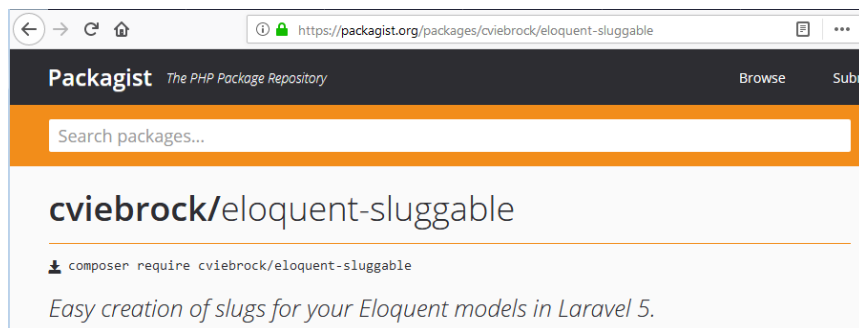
https://packagist.org/packages/cviebrock/eloquent-sluggable

Packagist The PHP Package Repository

Browse Subr

Search packages...

cviebrock/eloquent-sluggable

composer require cviebrock/eloquent-sluggable

Easy creation of slugs for your Eloquent models in Laravel 5.